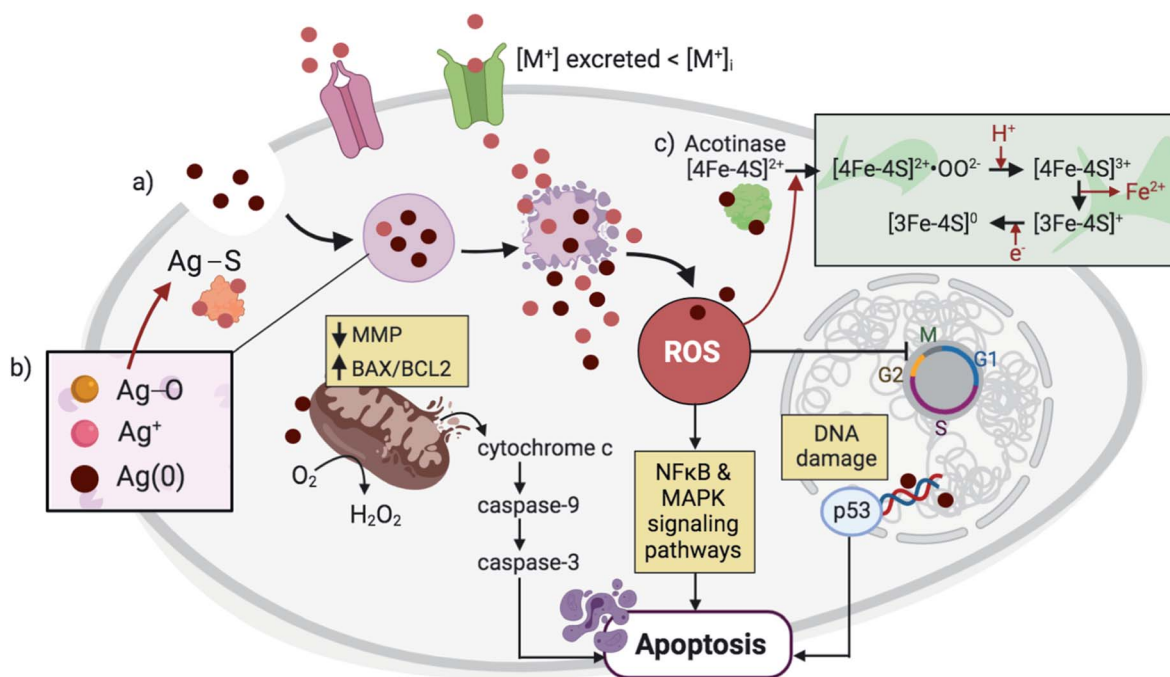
$[M^+]$ excreted < $[M^+]_i$

a)

c) Acotinase $[4Fe\text{-}4S]^{2+}$

$[4Fe\text{-}4S]^{2+}\bullet OO^{2-}$

$H^+$

$[4Fe\text{-}4S]^{3+}$

$Fe^{2+}$

$[3Fe\text{-}4S]^0$

$[3Fe\text{-}4S]^+$

$e^-$

Ag – S

b)

Ag–O

$Ag^+$

Ag(0)

↓ MMP
↑ BAX/BCL2

ROS

M

G1

G2

S

$O_2$

$H_2O_2$

cytochrome c

caspase-9

caspase-3

NFκB & MAPK signaling pathways

DNA damage

p53

Apoptosis